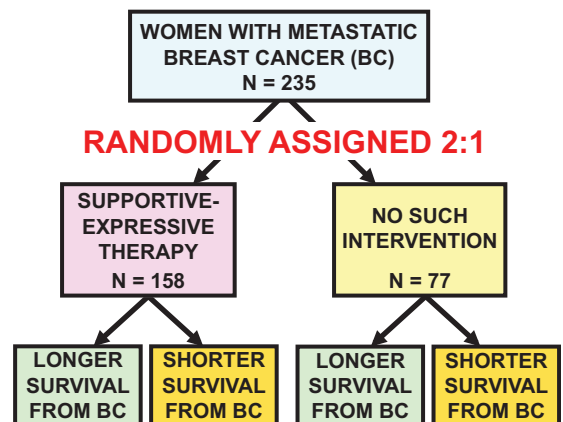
WOMEN WITH METASTATIC BREAST CANCER (BC)
N = 235

RANDOMLY ASSIGNED 2:1

SUPPORTIVE-EXPRESSIVE THERAPY
N = 158

NO SUCH INTERVENTION
N = 77

LONGER SURVIVAL FROM BC

SHORTER SURVIVAL FROM BC

LONGER SURVIVAL FROM BC

SHORTER SURVIVAL FROM BC